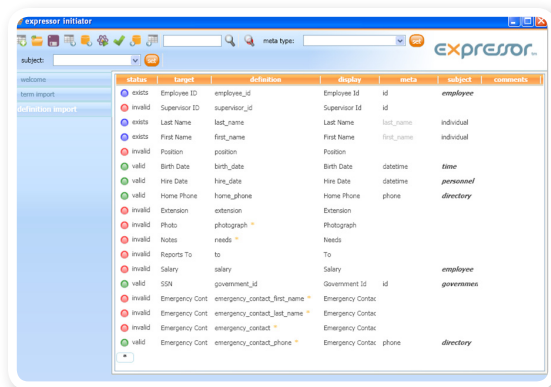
expressor initiator

meta type:

expressor

subject:

welcome
term import
definition import

| status | target | definition | display | meta | subject | comments |
|---|---|---|---|---|---|---|
| exists | Employee ID | employee_id | Employee Id | id | employee | |
| invalid | Supervisor ID | supervisor_id | Supervisor Id | id | | |
| exists | Last Name | last_name | Last Name | last_name | individual | |
| exists | First Name | first_name | First Name | first_name | individual | |
| invalid | Position | position | Position | | | |
| valid | Birth Date | birth_date | Birth Date | datetime | time | |
| valid | Hire Date | hire_date | Hire Date | datetime | personnel | |
| valid | Home Phone | home_phone | Home Phone | phone | directory | |
| invalid | Extension | extension | Extension | | | |
| invalid | Photo | photograph | Photograph | | | |
| invalid | Notes | needs | Needs | | | |
| invalid | Reports To | to | To | | | |
| invalid | Salary | salary | Salary | | employee | |
| valid | SSN | government_id | Government Id | id | governmen | |
| invalid | Emergency Cont | emergency_contact_first_name | Emergency Contac | | | |
| invalid | Emergency Cont | emergency_contact_last_name | Emergency Contac | | | |
| invalid | Emergency Cont | emergency_contact | Emergency Contac | | | |
| valid | Emergency Cont | emergency_contact_phone | Emergency Contac | phone | directory | |